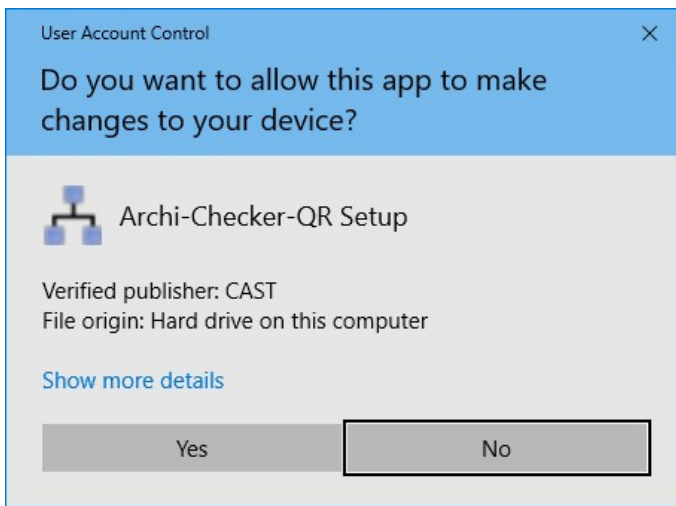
User Account Control

×

Do you want to allow this app to make changes to your device?

Archi-Checker-QR Setup

Verified publisher: CAST
File origin: Hard drive on this computer

Show more details

Yes

No